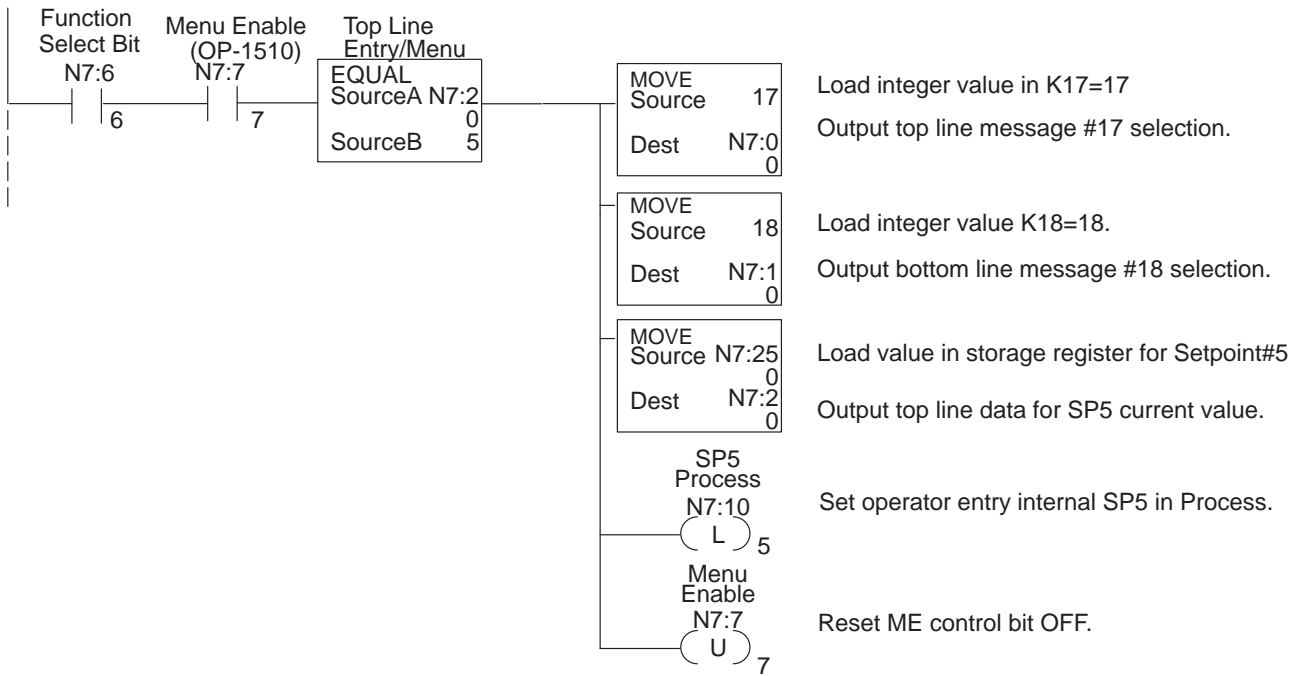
Function Select Bit
N7:6
6

Menu Enable (OP-1510)
N7:7
7

Top Line Entry/Menu
EQUAL
SourceA N7:2
0
SourceB 5

MOVE
Source 17
Dest N7:0
0

Load integer value in K17=17
Output top line message #17 selection.

MOVE
Source 18
Dest N7:1
0

Load integer value K18=18.
Output bottom line message #18 selection.

MOVE
Source N7:25
0
Dest N7:2
0

Load value in storage register for Setpoint#5
Output top line data for SP5 current value.

SP5
Process
N7:10
L
5

Set operator entry internal SP5 in Process.

Menu
Enable
N7:7
U
7

Reset ME control bit OFF.